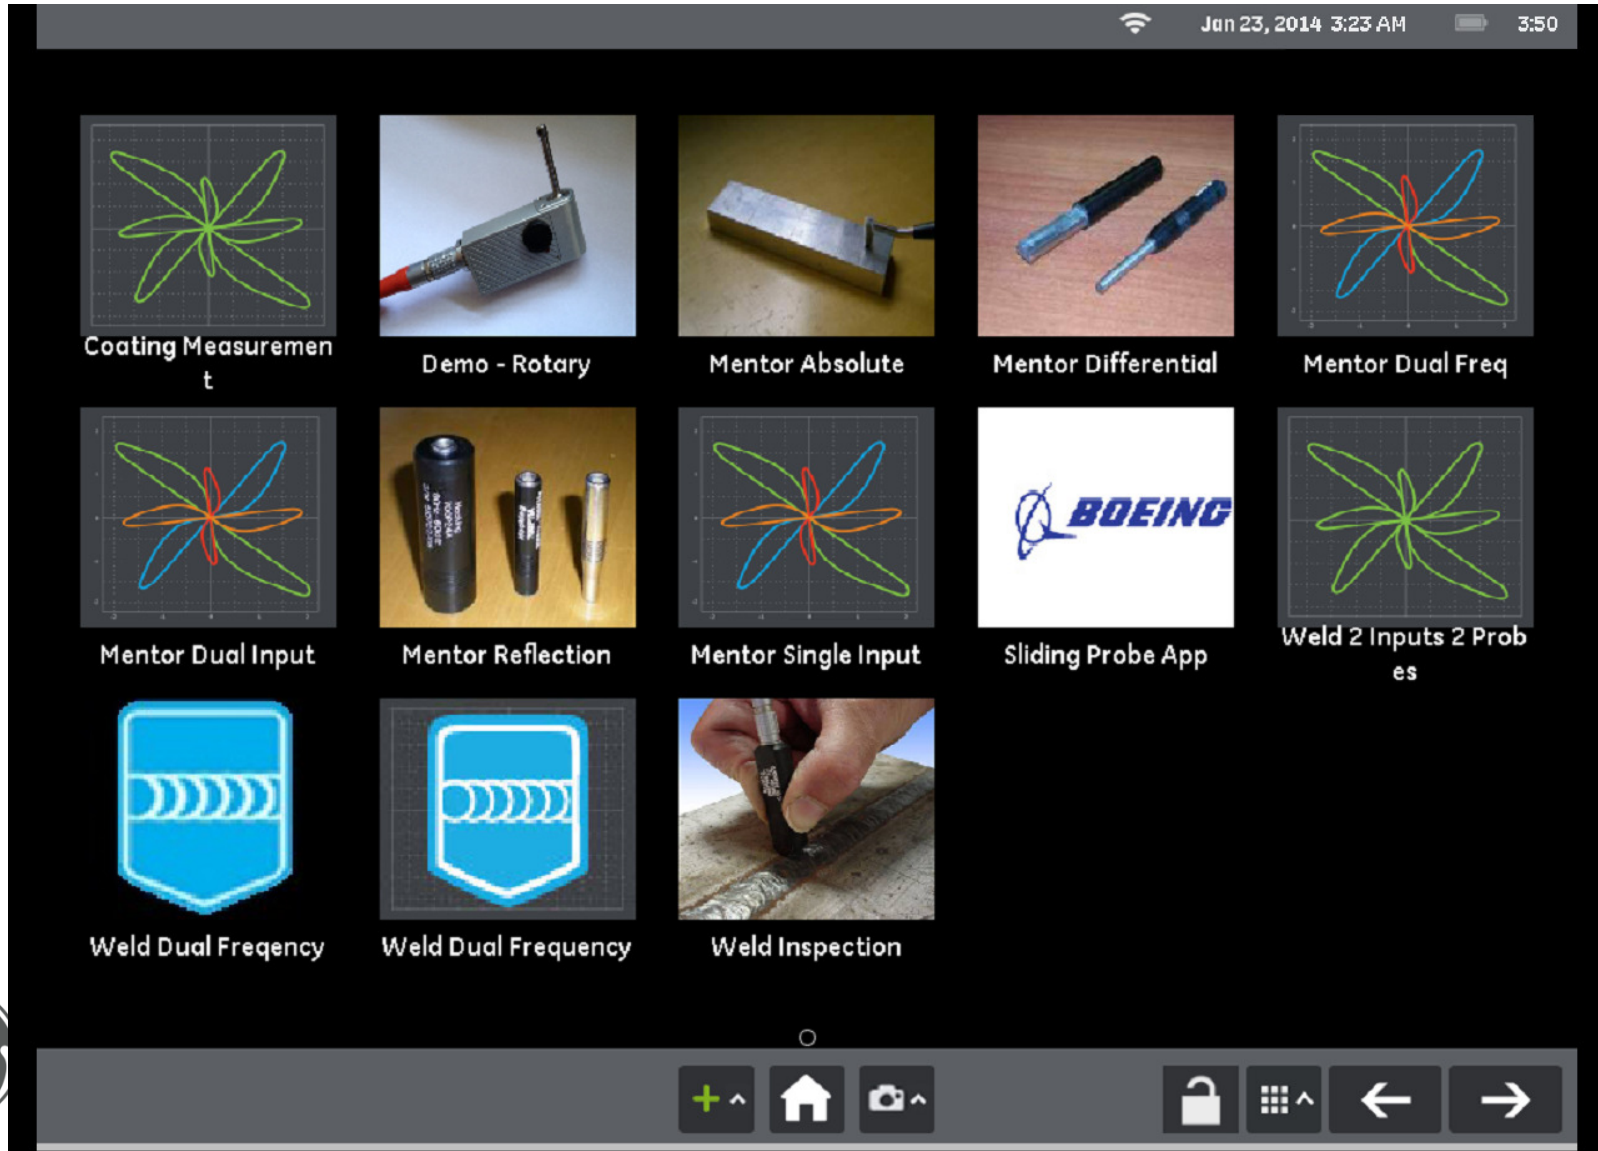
Jan 23, 2014 3:23 AM 3:50

Coating Measurement

Demo - Rotary

Mentor Absolute

Mentor Differential

Mentor Dual Freq

Mentor Dual Input

Mentor Reflection

Mentor Single Input

BOEING

Sliding Probe App

Weld 2 Inputs 2 Probes

Weld Dual Freqency

Weld Dual Frequency

Weld Inspection